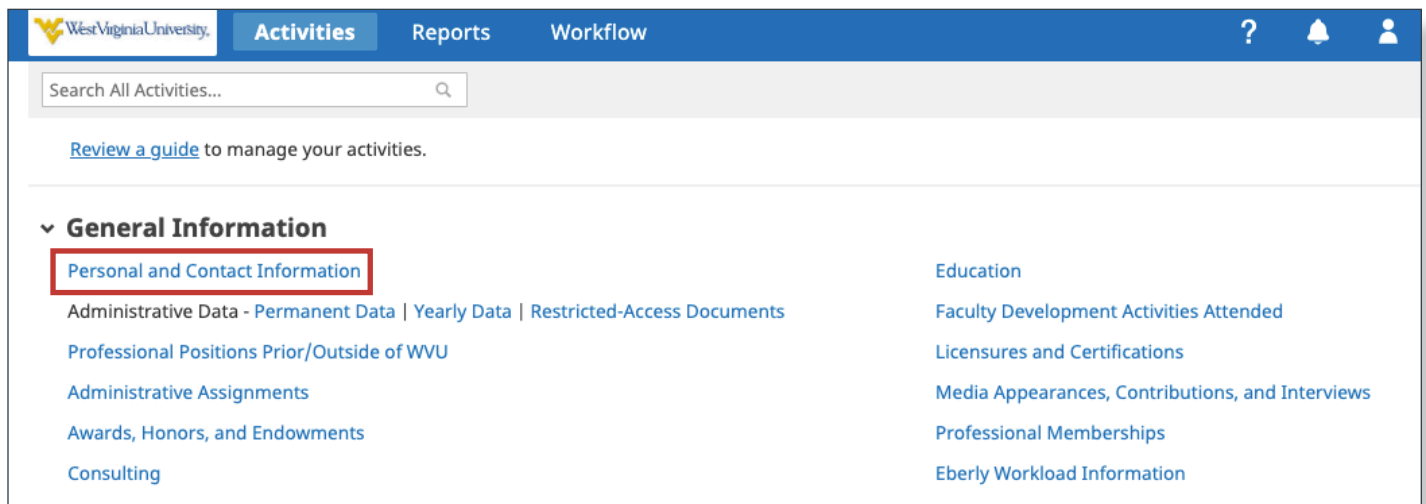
WestVirginiaUniversity. Activities Reports Workflow ?

Search All Activities...

Review a guide to manage your activities.

General Information

Personal and Contact Information

Administrative Data - Permanent Data | Yearly Data | Restricted-Access Documents

Professional Positions Prior/Outside of WVU

Administrative Assignments

Awards, Honors, and Endowments

Consulting

Education

Faculty Development Activities Attended

Licensures and Certifications

Media Appearances, Contributions, and Interviews

Professional Memberships

Eberly Workload Information